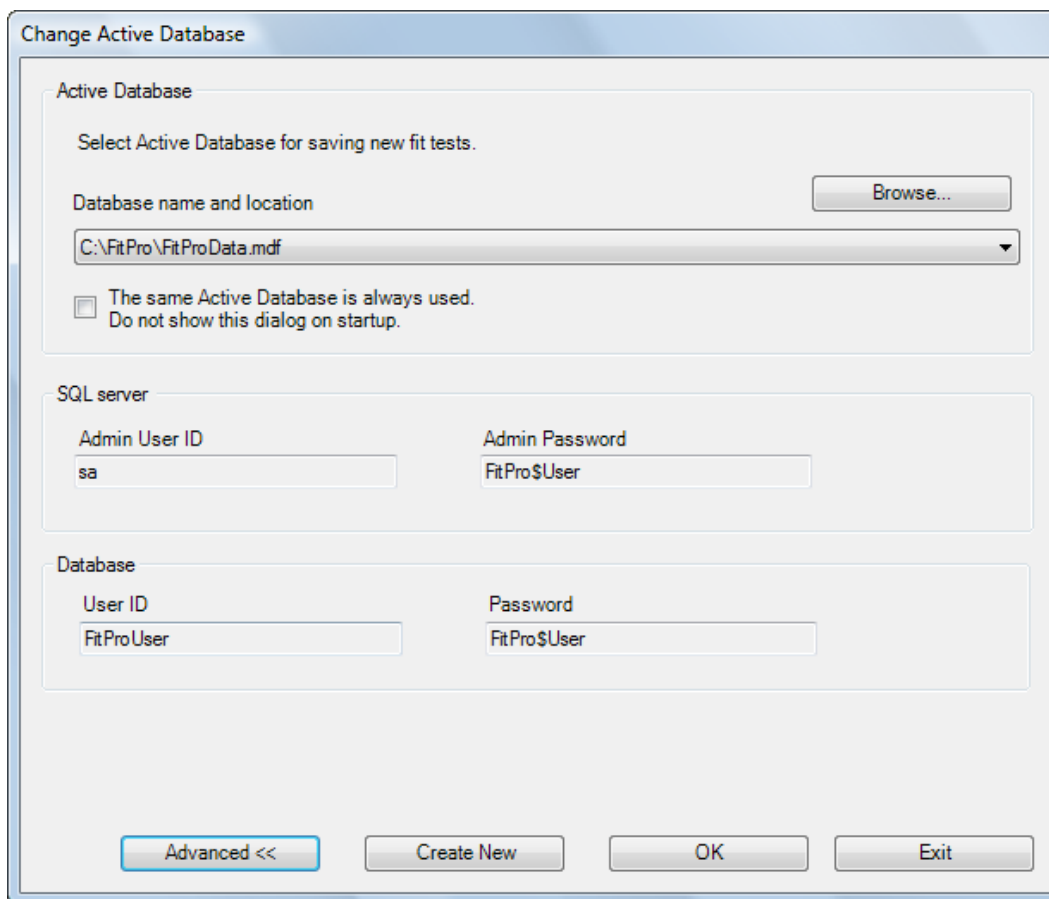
Change Active Database

Active Database

Select Active Database for saving new fit tests.

Database name and location

Browse...

C:\FitPro\FitProData.mdf

The same Active Database is always used.
Do not show this dialog on startup.

SQL server

Admin User ID

sa

Admin Password

FitPro$User

Database

User ID

FitProUser

Password

FitPro$User

Advanced <<

Create New

OK

Exit